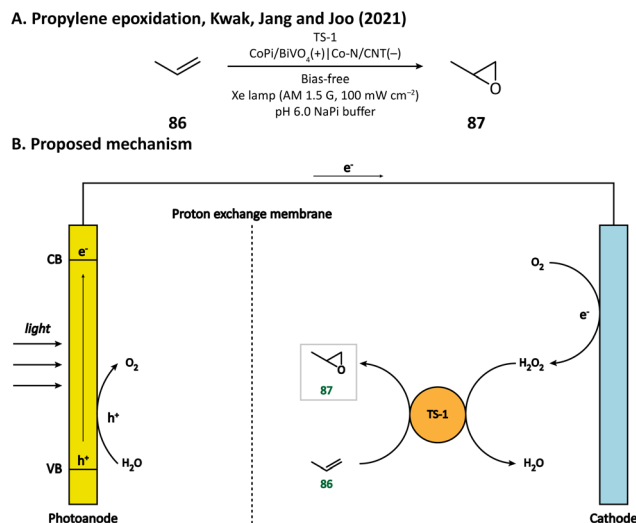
A. Propylene epoxidation, Kwak, Jang and Joo (2021)

TS-1
CoPi/BiVO$_4$(+)|Co-N/CNT(–)
Bias-free
Xe lamp (AM 1.5 G, 100 mW cm$^{-2}$)
pH 6.0 NaPi buffer

86

O

87

B. Proposed mechanism

e$^-$

Proton exchange membrane

CB

e$^-$

light

O$_2$

h$^+$

VB

h$^+$

H$_2$O

Photoanode

O

87

TS-1

86

O$_2$

e$^-$

H$_2$O$_2$

H$_2$O

Cathode